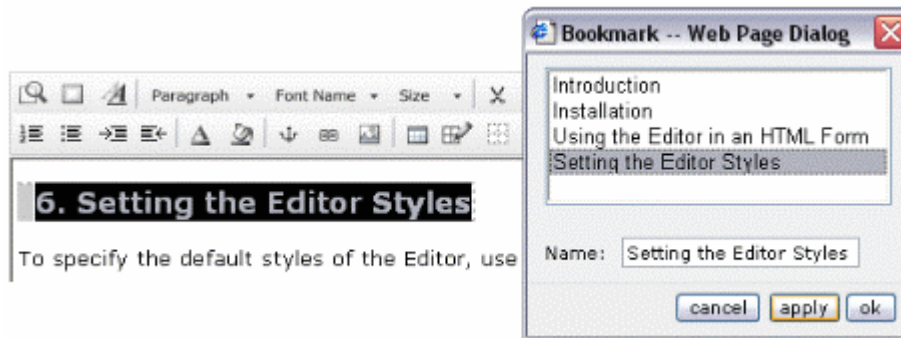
Paragraph Font Name Size

6. Setting the Editor Styles

To specify the default styles of the Editor, use

Bookmark -- Web Page Dialog

Introduction
Installation
Using the Editor in an HTML Form
Setting the Editor Styles

Name: Setting the Editor Styles

cancel apply ok